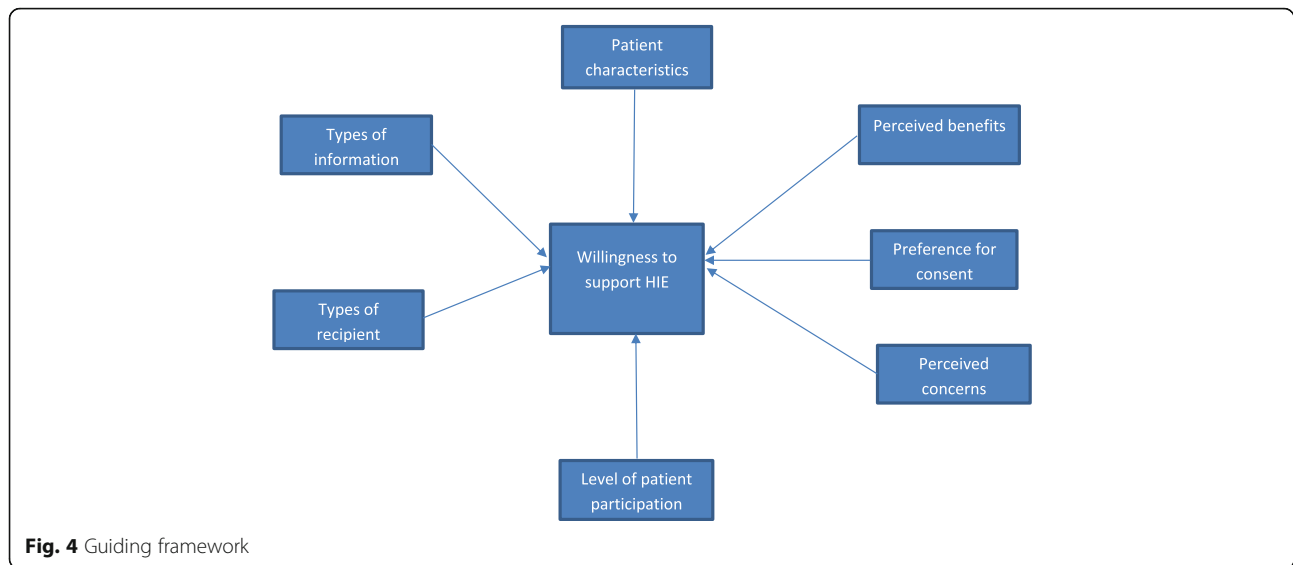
Patient characteristics

Types of information

Perceived benefits

Willingness to support HIE

Preference for consent

Types of recipient

Perceived concerns

Level of patient participation

**Fig. 4** Guiding framework